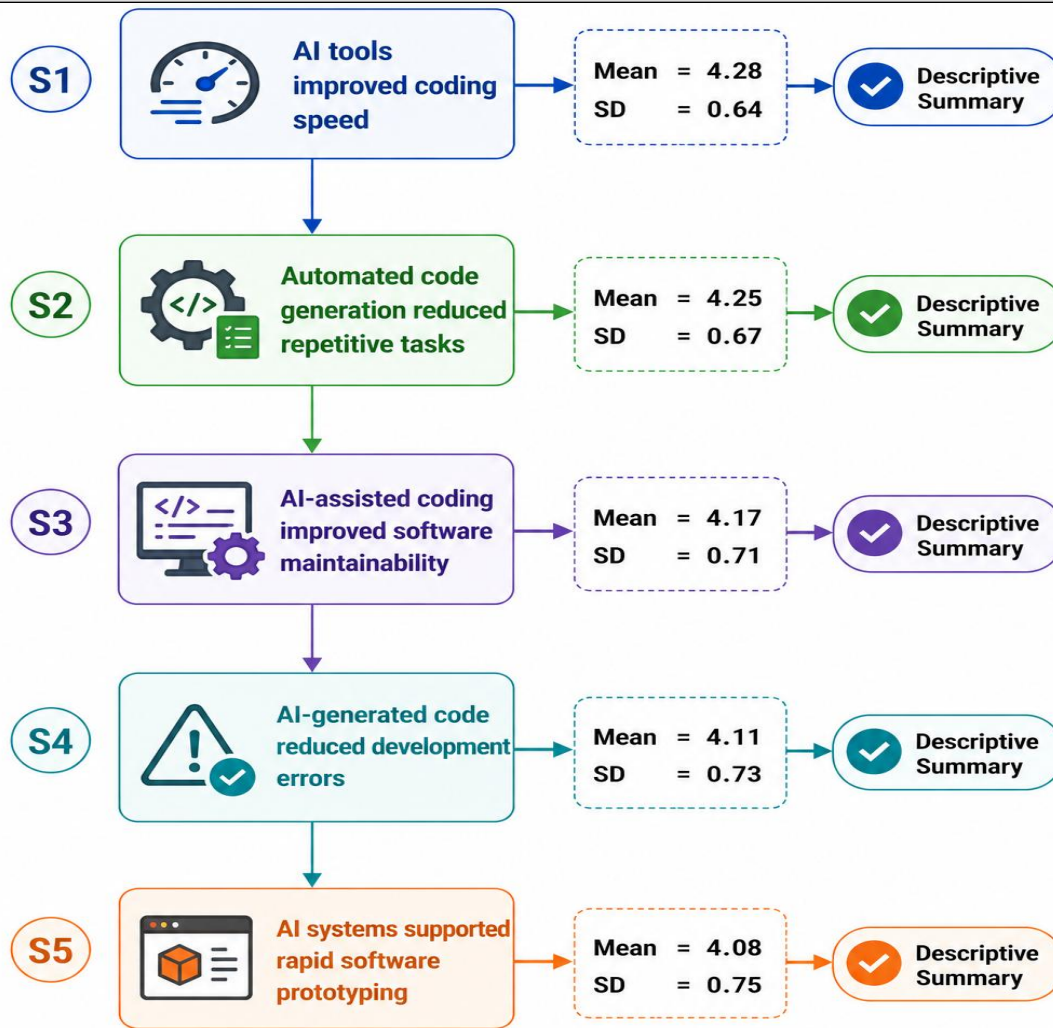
S1

AI tools improved coding speed

Mean = 4.28
SD = 0.64

Descriptive Summary

S2

</>

Automated code generation reduced repetitive tasks

Mean = 4.25
SD = 0.67

Descriptive Summary

S3

</>

AI-assisted coding improved software maintainability

Mean = 4.17
SD = 0.71

Descriptive Summary

S4

AI-generated code reduced development errors

Mean = 4.11
SD = 0.73

Descriptive Summary

S5

AI systems supported rapid software prototyping

Mean = 4.08
SD = 0.75

Descriptive Summary